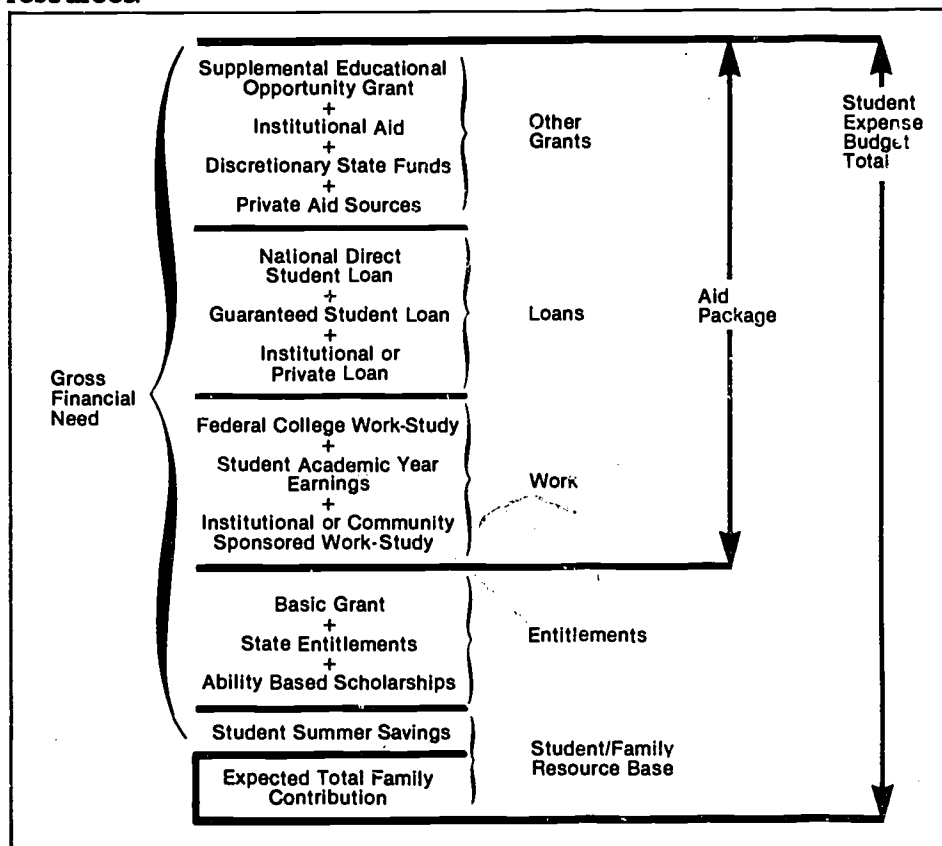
Supplemental Educational Opportunity Grant
+
Institutional Aid
+
Discretionary State Funds
+
Private Aid Sources

Other Grants

Student Expense Budget Total

National Direct Student Loan
+
Guaranteed Student Loan
+
Institutional or Private Loan

Loans

Aid Package

Gross Financial Need

Federal College Work-Study
+
Student Academic Year Earnings
+
Institutional or Community Sponsored Work-Study

Work

Basic Grant
+
State Entitlements
+
Ability Based Scholarships

Entitlements

Student Summer Savings

Expected Total Family Contribution

Student/Family Resource Base